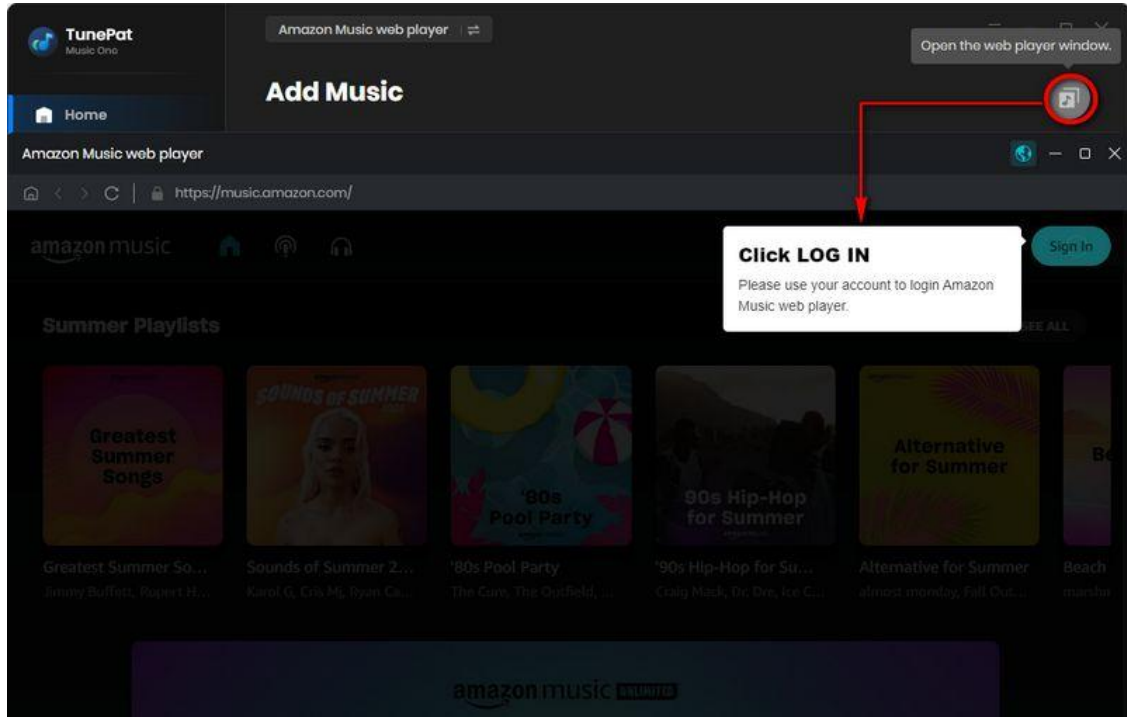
TunePat
Music One

Amazon Music web player ⇄

Open the web player window.

Add Music

Home

Amazon Music web player

https://music.amazon.com/

amazon music

Sign In

Click LOG IN

Please use your account to login Amazon Music web player.

Summer Playlists

SEE ALL

Greatest Summer Songs

SOUNDS OF SUMMER

'80s Pool Party

90s Hip-Hop for Summer

Alternative for Summer

Be

Greatest Summer So...
Jimmy Buffett, Rupert H...

Sounds of Summer 2...
Karol G, Cris Mj, Ryan Ca...

'80s Pool Party
The Cure, The Outfield, ...

'90s Hip-Hop for Su...
Craig Mack, Dr. Dre, Ice C...

Alternative for Summer
almost monday, Fall Out...

Beach
marshm

amazon music UNLIMITED